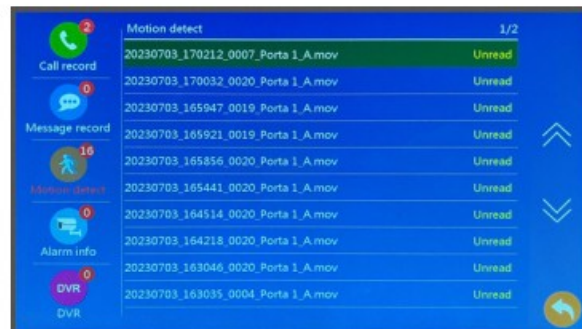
2
Call record
0
Message record
16
Motion detect
0
Alarm info
DVR 0
DVR

Motion detect 1/2

| | |
|---|---|
| 20230703_170212_0007_Porta 1_A.mov | Unread |
| 20230703_170032_0020_Porta 1_A.mov | Unread |
| 20230703_165947_0019_Porta 1_A.mov | Unread |
| 20230703_165921_0019_Porta 1_A.mov | Unread |
| 20230703_165856_0020_Porta 1_A.mov | Unread |
| 20230703_165441_0020_Porta 1_A.mov | Unread |
| 20230703_164514_0020_Porta 1_A.mov | Unread |
| 20230703_164218_0020_Porta 1_A.mov | Unread |
| 20230703_163046_0020_Porta 1_A.mov | Unread |
| 20230703_163035_0004_Porta 1_A.mov | Unread |